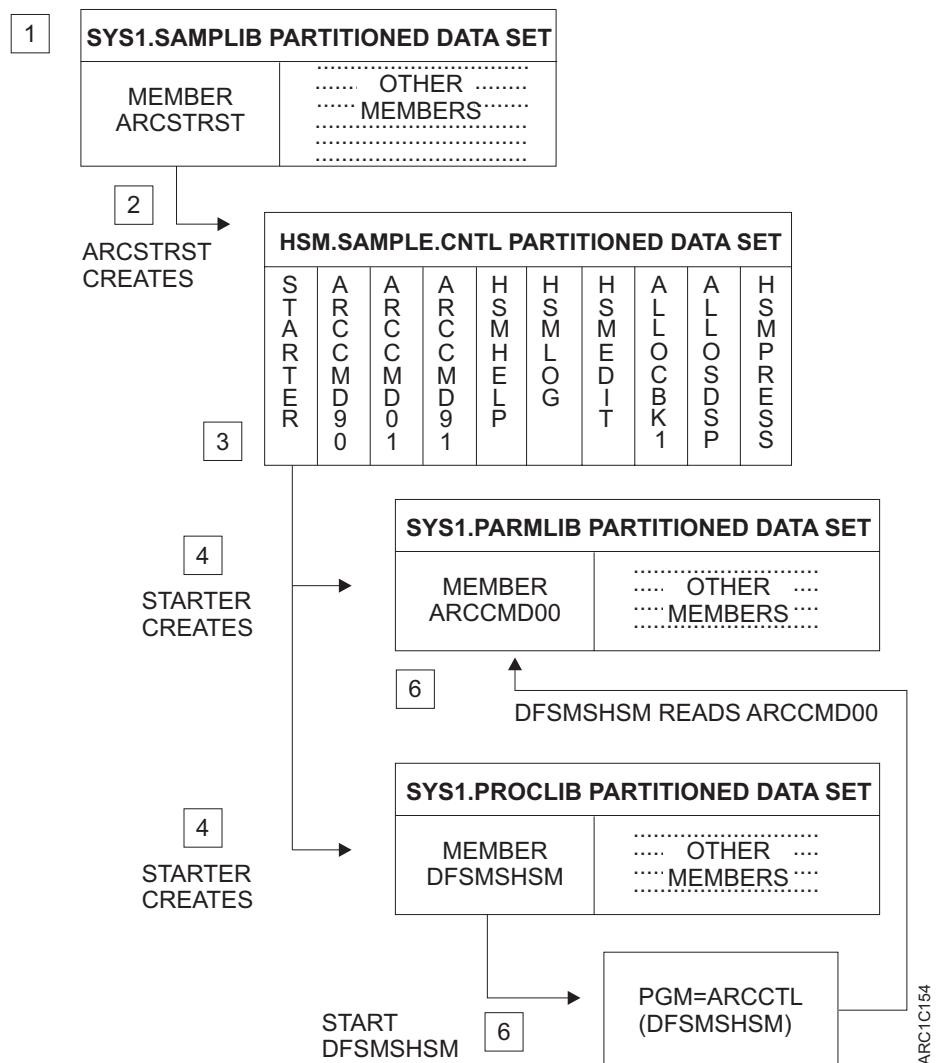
1

SYS1.SAMPLIB PARTITIONED DATA SET

MEMBER ARCSTRST

OTHER MEMBERS

2

ARCSTRST CREATES

HSM.SAMPLE.CNTL PARTITIONED DATA SET

| STARTER | ARCCMD90 | ARCCMD01 | ARCCMD91 | HSMHELP | HSMLOG | HSMEDIT | ALLOCBK1 | ALLOSDSP | HSMPRESS |
|---|---|---|---|---|---|---|---|---|---|

3

4

STARTER CREATES

SYS1.PARMLIB PARTITIONED DATA SET

MEMBER ARCCMD00

OTHER MEMBERS

6

DFSMSHSM READS ARCCMD00

4

STARTER CREATES

SYS1.PROCLIB PARTITIONED DATA SET

MEMBER DFSMSHSM

OTHER MEMBERS

START DFSMSHSM

6

PGM=ARCCTL (DFSMSHSM)

ARC1C154